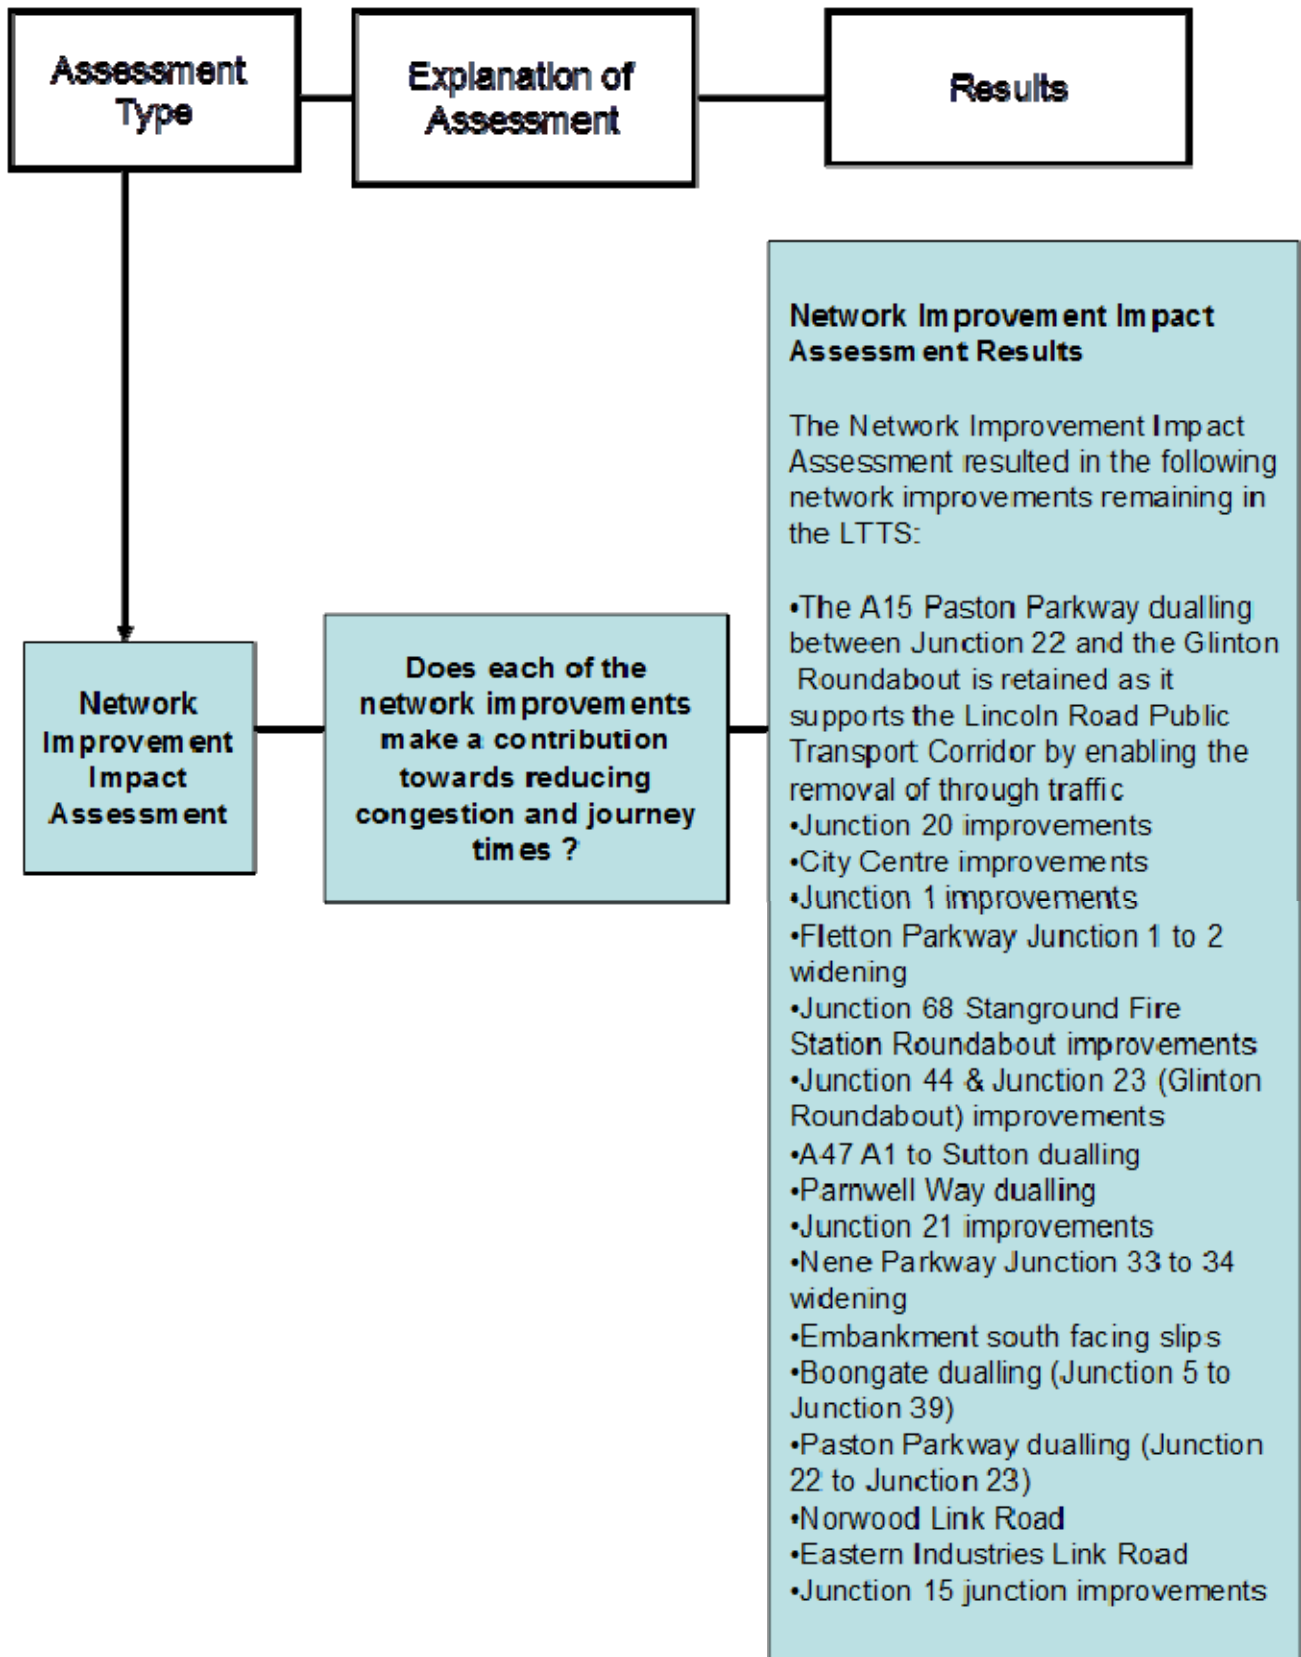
Assessment Type

Explanation of Assessment

Results

Network Improvement Impact Assessment

Does each of the network improvements make a contribution towards reducing congestion and journey times ?

Network Improvement Impact Assessment Results

The Network Improvement Impact Assessment resulted in the following network improvements remaining in the LTTS:

•The A15 Paston Parkway dualling between Junction 22 and the Glinton Roundabout is retained as it supports the Lincoln Road Public Transport Corridor by enabling the removal of through traffic
•Junction 20 improvements
•City Centre improvements
•Junction 1 improvements
•Fletton Parkway Junction 1 to 2 widening
•Junction 68 Stanground Fire Station Roundabout improvements
•Junction 44 & Junction 23 (Glinton Roundabout) improvements
•A47 A1 to Sutton dualling
•Parnwell Way dualling
•Junction 21 improvements
•Nene Parkway Junction 33 to 34 widening
•Embankment south facing slips
•Boongate dualling (Junction 5 to Junction 39)
•Paston Parkway dualling (Junction 22 to Junction 23)
•Norwood Link Road
•Eastern Industries Link Road
•Junction 15 junction improvements